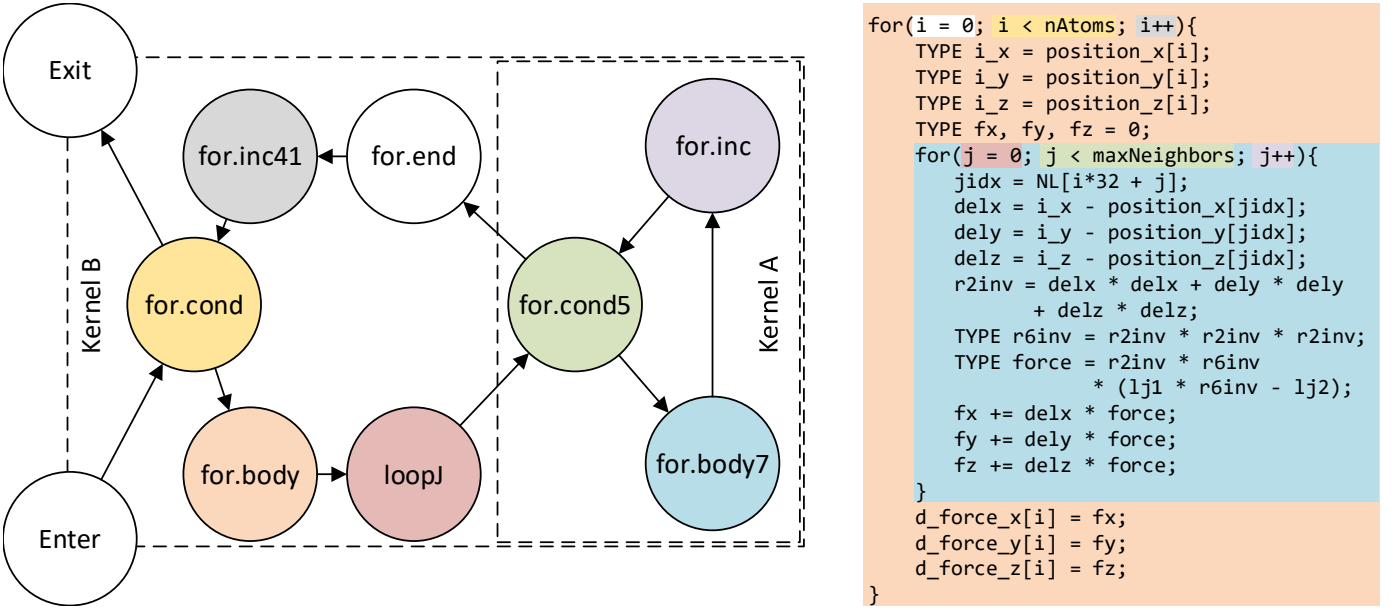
Exit
for.inc41
for.end
for.inc
Kernel B
for.cond
for.cond5
Kernel A
for.body
loopJ
for.body7
Enter

for(i = 0; i < nAtoms; i++){
    TYPE i_x = position_x[i];
    TYPE i_y = position_y[i];
    TYPE i_z = position_z[i];
    TYPE fx, fy, fz = 0;
    for(j = 0; j < maxNeighbors; j++){
        jidx = NL[i*32 + j];
        delx = i_x - position_x[jidx];
        dely = i_y - position_y[jidx];
        delz = i_z - position_z[jidx];
        r2inv = delx * delx + dely * dely
              + delz * delz;
        TYPE r6inv = r2inv * r2inv * r2inv;
        TYPE force = r2inv * r6inv
                   * (lj1 * r6inv - lj2);
        fx += delx * force;
        fy += dely * force;
        fz += delz * force;
    }
    d_force_x[i] = fx;
    d_force_y[i] = fy;
    d_force_z[i] = fz;
}